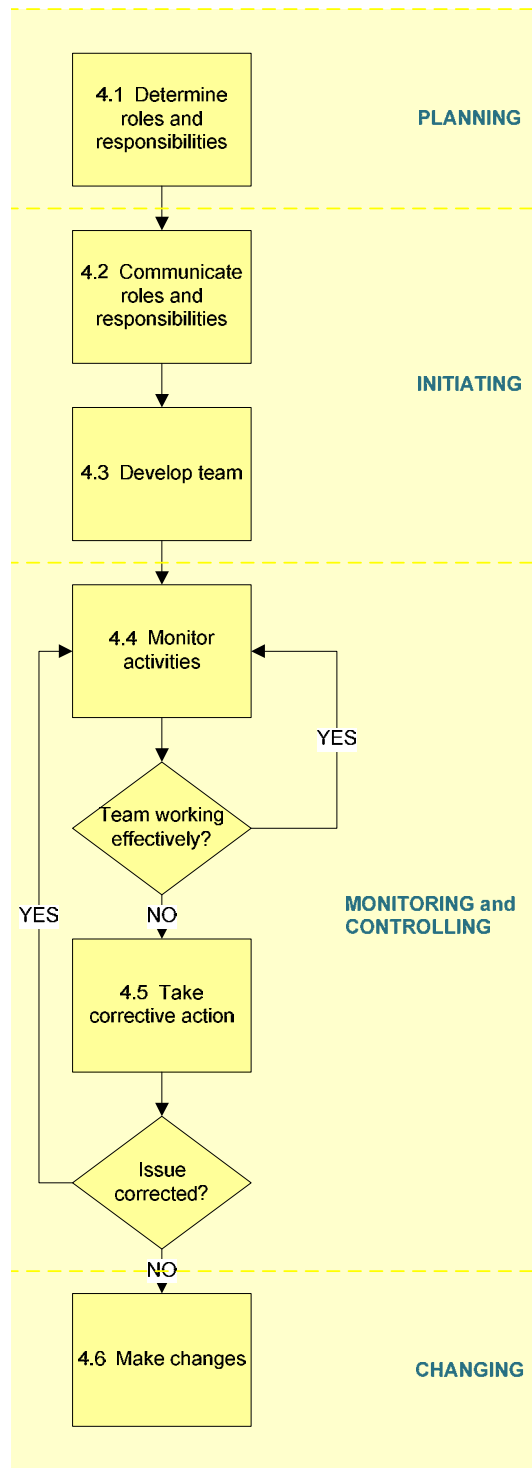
4.1 Determine roles and responsibilities

PLANNING

4.2 Communicate roles and responsibilities

INITIATING

4.3 Develop team

4.4 Monitor activities

YES

Team working effectively?

YES

NO

MONITORING and CONTROLLING

4.5 Take corrective action

Issue corrected?

NO

4.6 Make changes

CHANGING